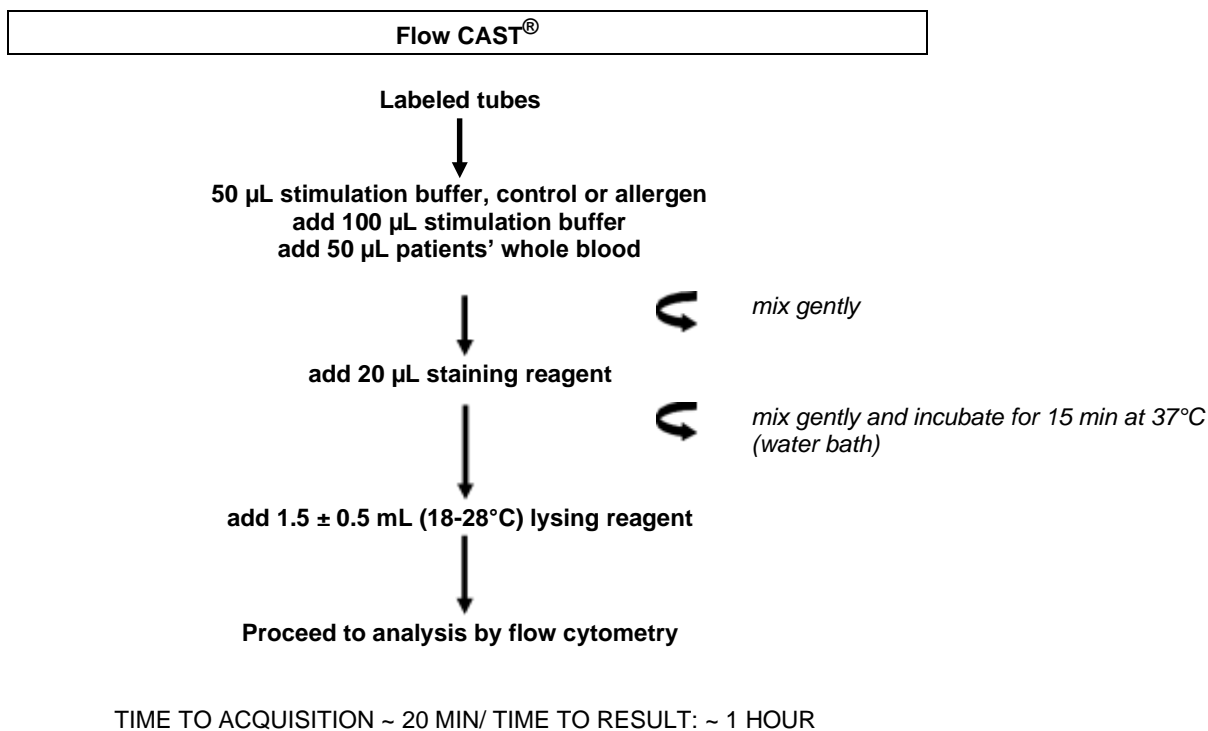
Flow CAST®

Labeled tubes

50 µL stimulation buffer, control or allergen
add 100 µL stimulation buffer
add 50 µL patients' whole blood

mix gently

add 20 µL staining reagent

mix gently and incubate for 15 min at 37°C (water bath)

add 1.5 ± 0.5 mL (18-28°C) lysing reagent

Proceed to analysis by flow cytometry

TIME TO ACQUISITION ~ 20 MIN/ TIME TO RESULT: ~ 1 HOUR